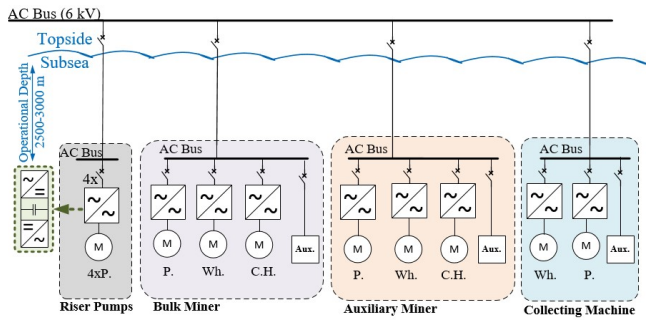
AC Bus (6 kV)

Topside

Subsea

Operational Depth
2500-3000 m

AC Bus

4x

M

4xP.

Riser Pumps

AC Bus

M M M

P. Wh. C.H.

Aux.

Bulk Miner

AC Bus

M M M

P. Wh. C.H.

Aux.

Auxiliary Miner

AC Bus

M M

Wh. P.

Aux.

Collecting Machine